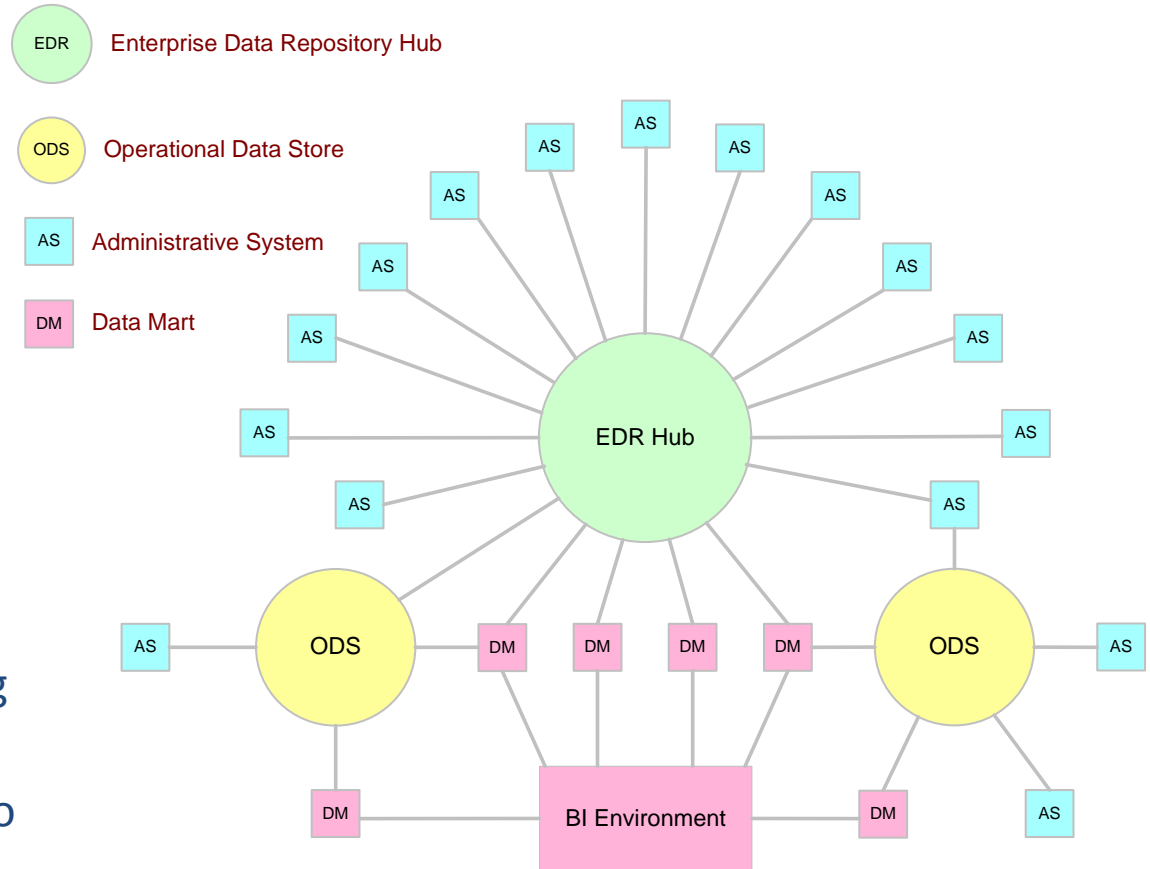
EDR Enterprise Data Repository Hub

ODS Operational Data Store

AS Administrative System

DM Data Mart

AS

AS

AS

AS

AS

AS

AS

AS

AS

AS

AS

AS

AS

EDR Hub

AS

AS

ODS

DM

DM

DM

DM

ODS

AS

g

DM

BI Environment

DM

AS

o